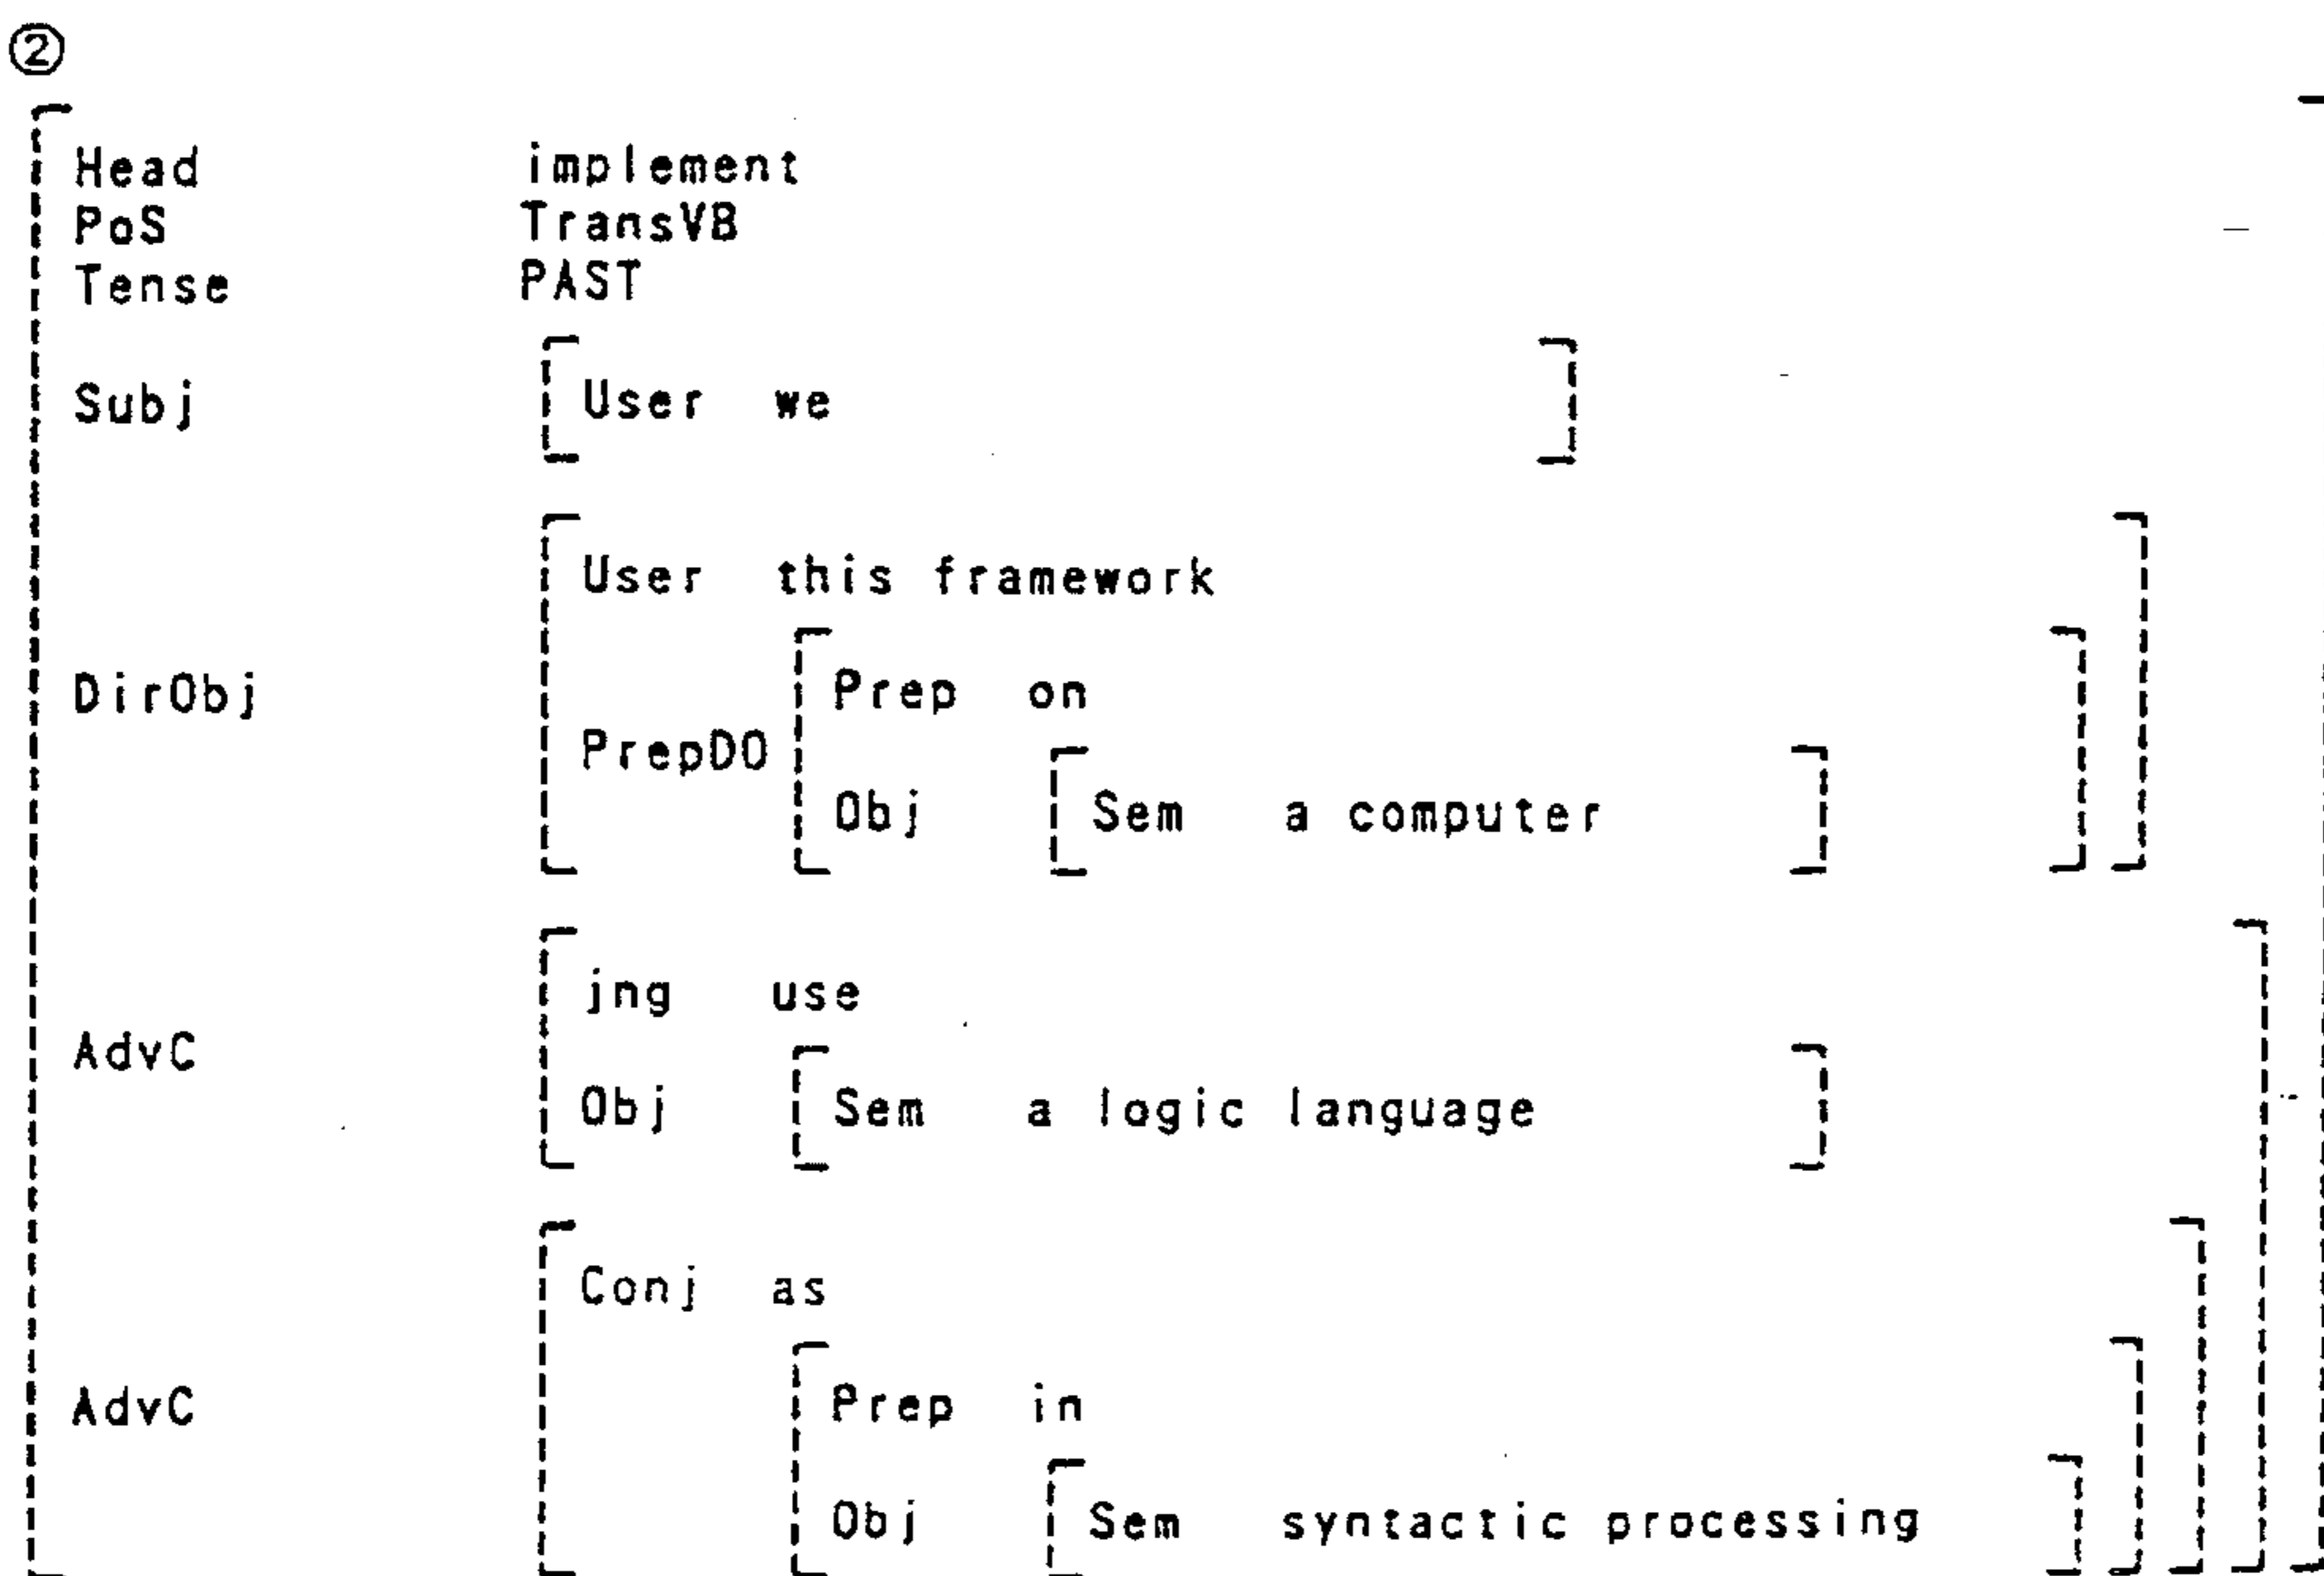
②

Head implement
PoS TransVB
Tense PAST

Subj [User we]

DirObj [User this framework
PrepDO [Prep on
Obj [Sem a computer]]]

AdvC [jng use
Obj [Sem a logic language]]

AdvC [Conj as
[Prep in
Obj [Sem syntactic processing]]]